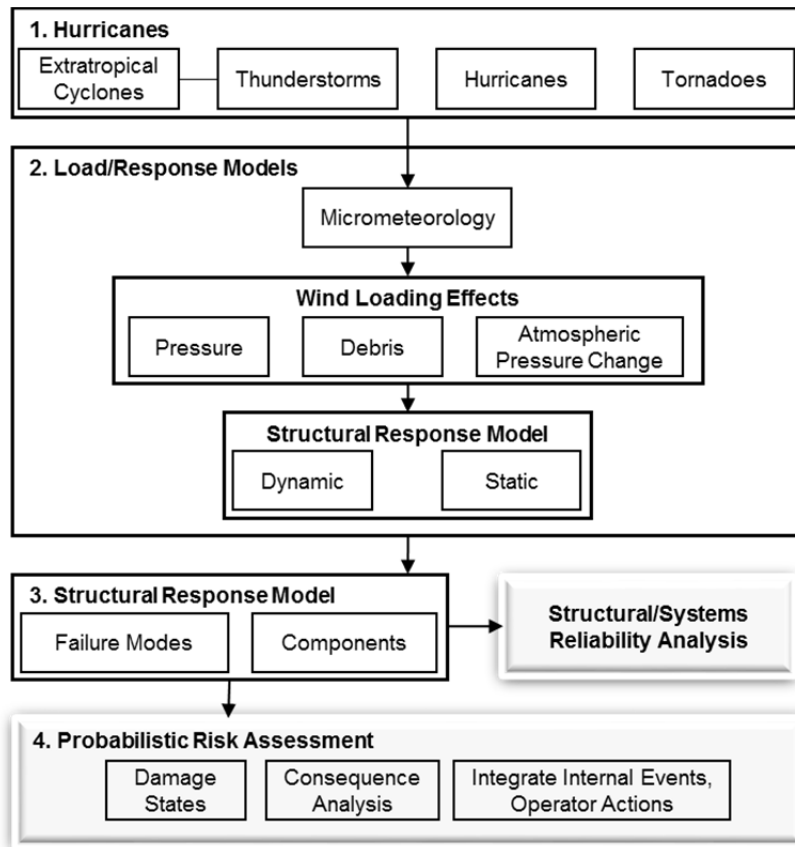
1. Hurricanes

Extratropical Cyclones

Thunderstorms

Hurricanes

Tornadoes

2. Load/Response Models

Micrometeorology

Wind Loading Effects

Pressure

Debris

Atmospheric Pressure Change

Structural Response Model

Dynamic

Static

3. Structural Response Model

Failure Modes

Components

Structural/Systems Reliability Analysis

4. Probabilistic Risk Assessment

Damage States

Consequence Analysis

Integrate Internal Events, Operator Actions